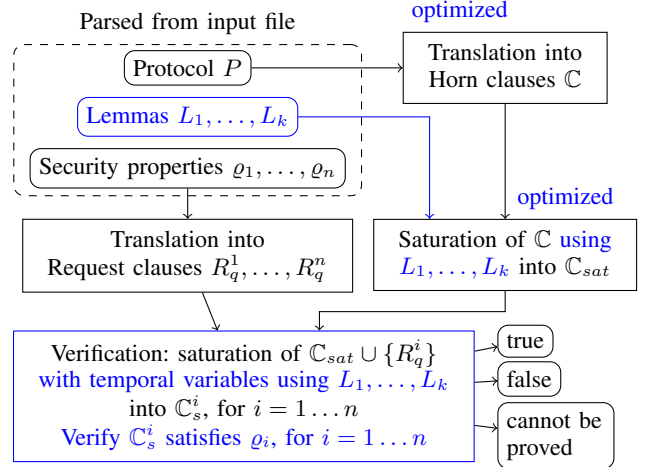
Parsed from input file

optimized

Protocol $P$

Translation into Horn clauses $\mathbb{C}$

Lemmas $L_1, \ldots, L_k$

Security properties $\varrho_1, \ldots, \varrho_n$

optimized

Translation into Request clauses $R_q^1, \ldots, R_q^n$

Saturation of $\mathbb{C}$ using $L_1, \ldots, L_k$ into $\mathbb{C}_{sat}$

Verification: saturation of $\mathbb{C}_{sat} \cup \{R_q^i\}$ with temporal variables using $L_1, \ldots, L_k$ into $\mathbb{C}_s^i$, for $i = 1 \ldots n$
Verify $\mathbb{C}_s^i$ satisfies $\varrho_i$, for $i = 1 \ldots n$

true

false

cannot be proved